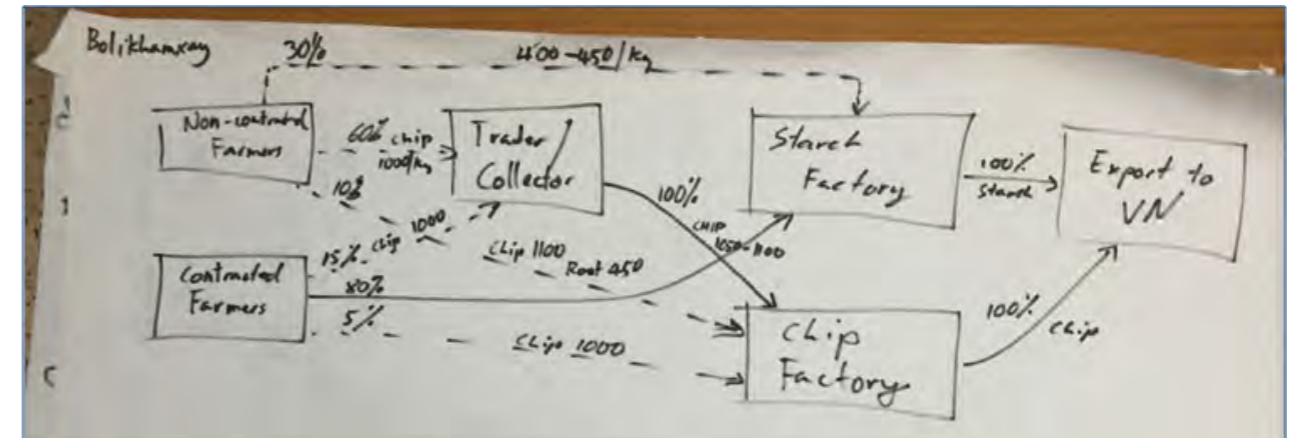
Bolikhamxay

30%

400-450/kg

Non-contracted Farmers

60% chip 1000/kg

Trader Collector

10%

15% chip 1000

Chip 1100

Root 450

100% chip 1050-1100

Starch Factory

100% Starch

Export to VN

Contracted Farmers

80%

5%

Chip 1000

Chip Factory

100% chip